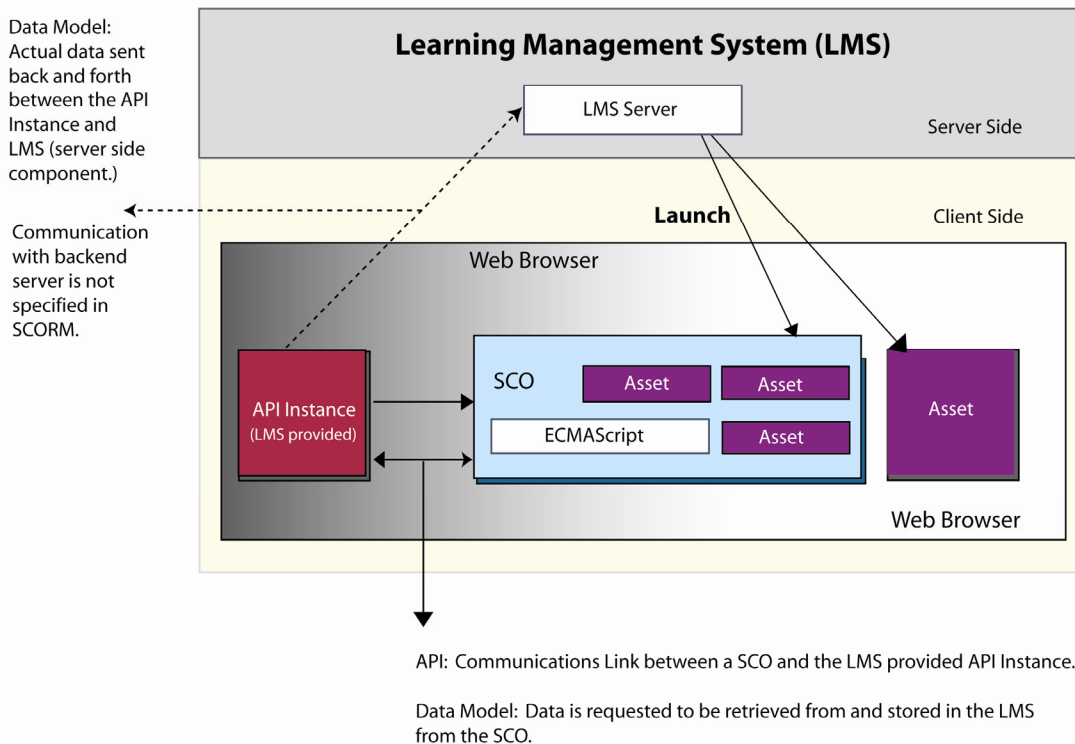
Data Model: Actual data sent back and forth between the API Instance and LMS (server side component.)

Communication with backend server is not specified in SCORM.

Learning Management System (LMS)

LMS Server

Server Side

Launch

Client Side

Web Browser

SCO

Asset

Asset

ECMAScript

Asset

Asset

API Instance
(LMS provided)

Web Browser

API: Communications Link between a SCO and the LMS provided API Instance.

Data Model: Data is requested to be retrieved from and stored in the LMS from the SCO.